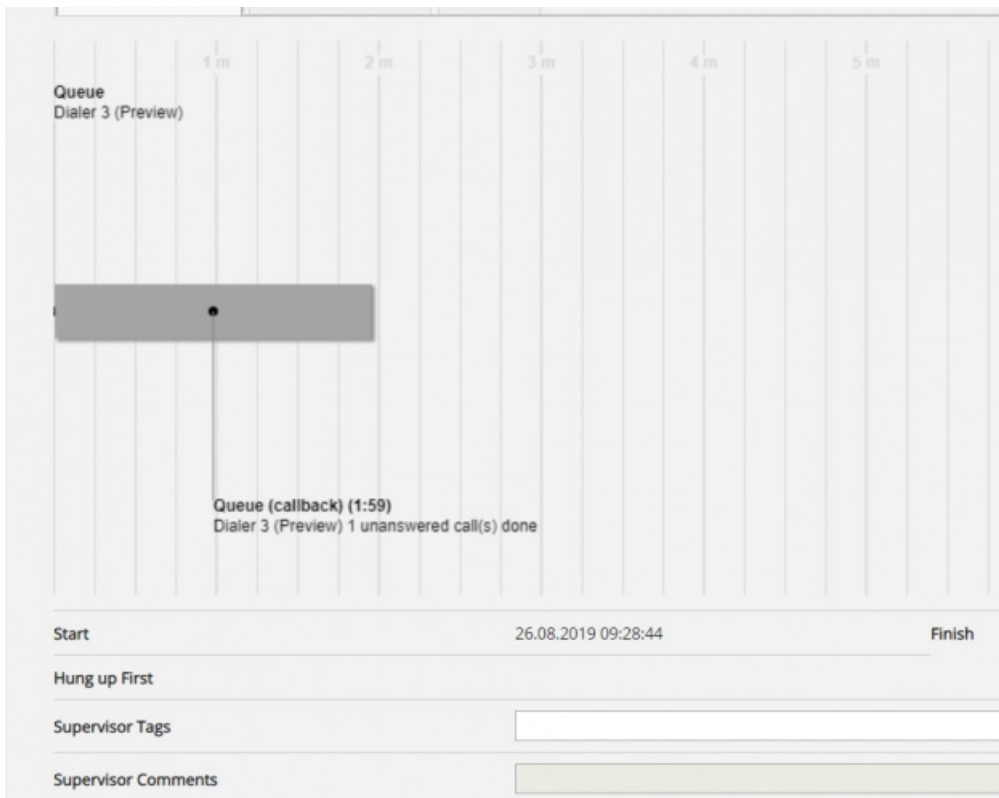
1 m
2 m
3 m
4 m
5 m

Queue
Dialer 3 (Preview)

Queue (callback) (1:59)
Dialer 3 (Preview) 1 unanswered call(s) done

| Start | 26.08.2019 09:28:44 | Finish |
|---|---|---|
| Hung up First | | |
| Supervisor Tags | | |
| Supervisor Comments | | |